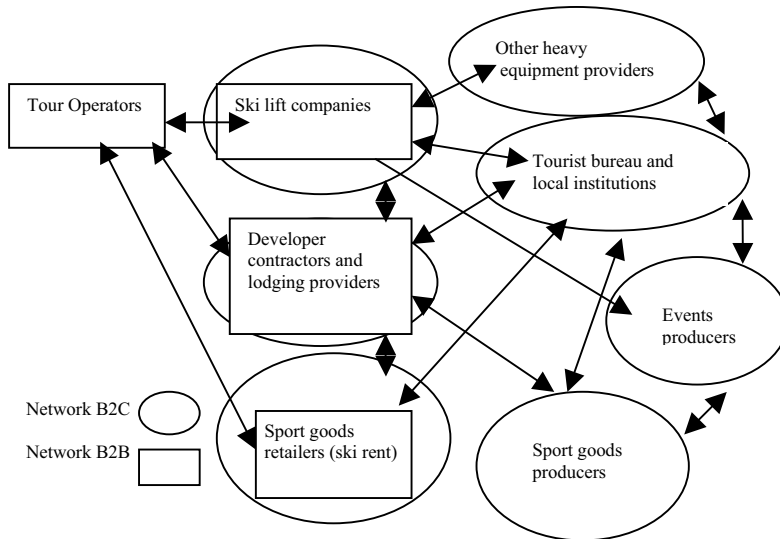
Tour Operators

Ski lift companies

Other heavy equipment providers

Tourist bureau and local institutions

Developer contractors and lodging providers

Events producers

Network B2C

Network B2B

Sport goods retailers (ski rent)

Sport goods producers